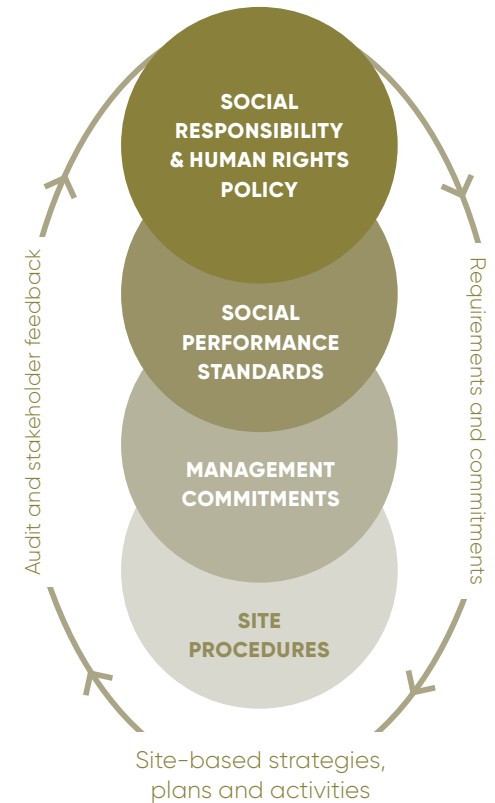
SOCIAL RESPONSIBILITY & HUMAN RIGHTS POLICY

SOCIAL PERFORMANCE STANDARDS

MANAGEMENT COMMITMENTS

SITE PROCEDURES

Requirements and commitments

Site-based strategies, plans and activities

Audit and stakeholder feedback